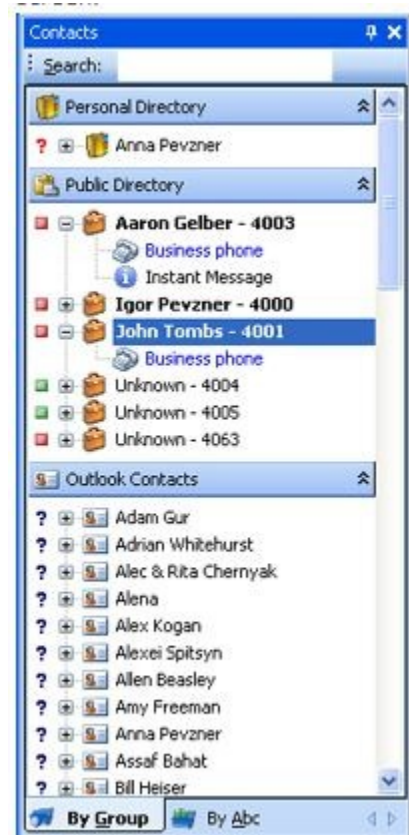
Contacts
Search:
Personal Directory
? Anna Pevzner
Public Directory
Aaron Gelber - 4003
Business phone
Instant Message
Igor Pevzner - 4000
John Tombs - 4001
Business phone
Unknown - 4004
Unknown - 4005
Unknown - 4063
Outlook Contacts
? Adam Gur
? Adrian Whitehurst
? Alec & Rita Chernyak
? Alena
? Alex Kogan
? Alexei Spitsyn
? Allen Beasley
? Amy Freeman
? Anna Pevzner
? Assaf Bahat
? Bill Heiser
By Group
By Abc